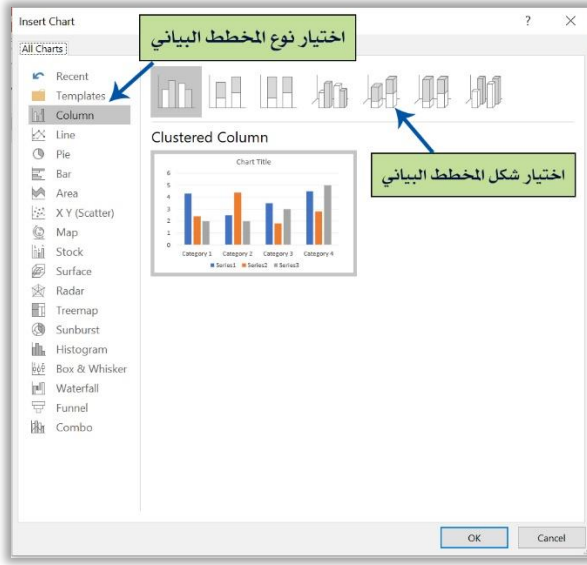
Insert Chart
?
×
All Charts

اختيار نوع المخطط البياني

Recent
Templates
Column
Line
Pie
Bar
Area
X Y (Scatter)
Map
Stock
Surface
Radar
Treemap
Sunburst
Histogram
Box & Whisker
Waterfall
Funnel
Combo

Clustered Column

اختيار شكل المخطط البياني

Chart Title
6
5
4
3
2
1
0
Category 1
Category 2
Category 3
Category 4
Series1
Series2
Series3

OK
Cancel